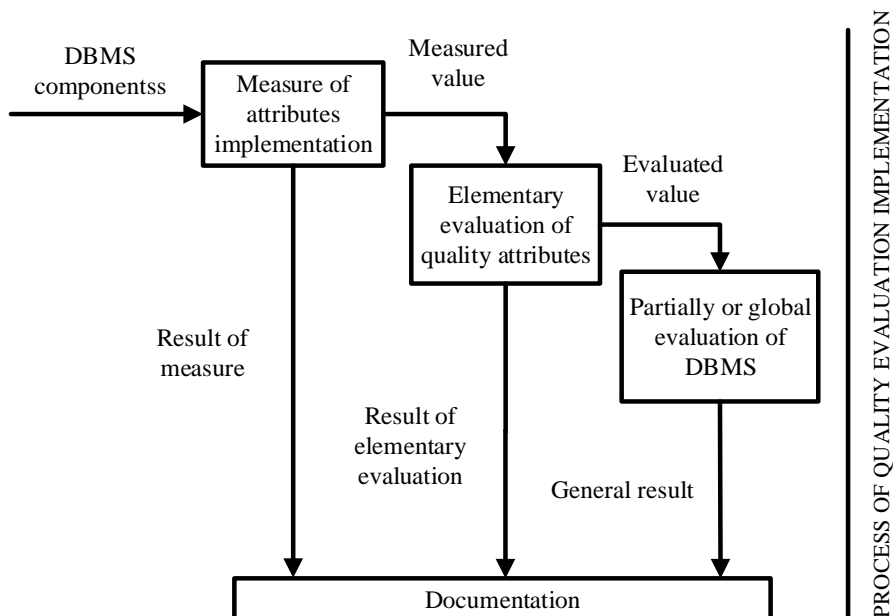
DBMS componentss

Measure of attributes implementation

Measured value

Elementary evaluation of quality attributes

Evaluated value

Partially or global evaluation of DBMS

Result of measure

Result of elementary evaluation

General result

Documentation

PROCESS OF QUALITY EVALUATION IMPLEMENTATION